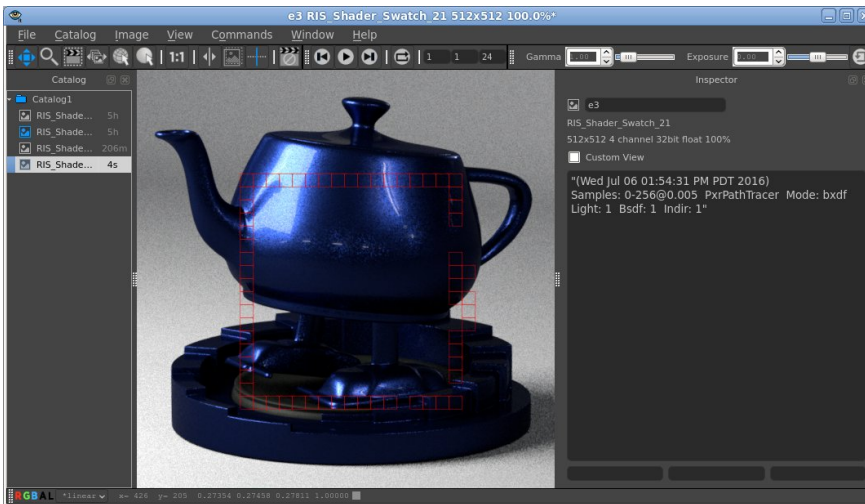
e3 RIS_Shader_Swatch_21 512x512 100.0%*

File Catalog Image View Commands Window Help

1:1 1 1 24 Gamma 1.00 Exposure 0.00

Catalog

Catalog1
RIS_Shade... 5h
RIS_Shade... 5h
RIS_Shade... 206m
RIS_Shade... 4s

Inspector

e3
RIS_Shader_Swatch_21
512x512 4 channel 32bit float 100%
Custom View

"(Wed Jul 06 01:54:31 PM PDT 2016)
Samples: 0-256@0.005 PxrPathTracer Mode: bxdf
Light: 1 Bsdf: 1 Indir: 1"

RGBAL *linear x= 426 y= 205 0.27354 0.27458 0.27811 1.00000